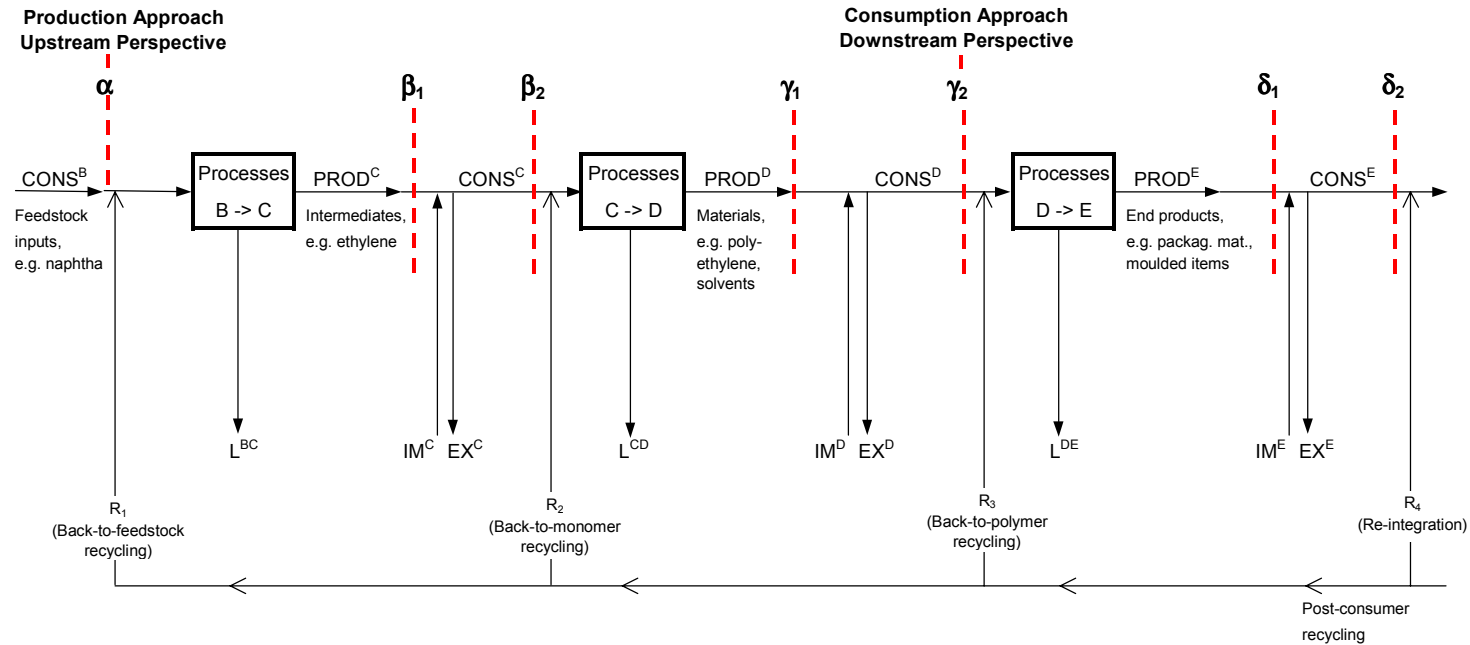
Production Approach
Upstream Perspective

Consumption Approach
Downstream Perspective

$\alpha$

$\beta_1$

$\beta_2$

$\gamma_1$

$\gamma_2$

$\delta_1$

$\delta_2$

$CONS^B$

Feedstock inputs, e.g. naphtha

Processes
B -> C

$PROD^C$

Intermediates, e.g. ethylene

$CONS^C$

Processes
C -> D

$PROD^D$

Materials, e.g. polyethylene, solvents

$CONS^D$

Processes
D -> E

$PROD^E$

End products, e.g. packag. mat., moulded items

$CONS^E$

$L^{BC}$

$IM^C$ $EX^C$

$L^{CD}$

$IM^D$ $EX^D$

$L^{DE}$

$IM^E$ $EX^E$

$R_1$
(Back-to-feedstock recycling)

$R_2$
(Back-to-monomer recycling)

$R_3$
(Back-to-polymer recycling)

$R_4$
(Re-integration)

Post-consumer recycling